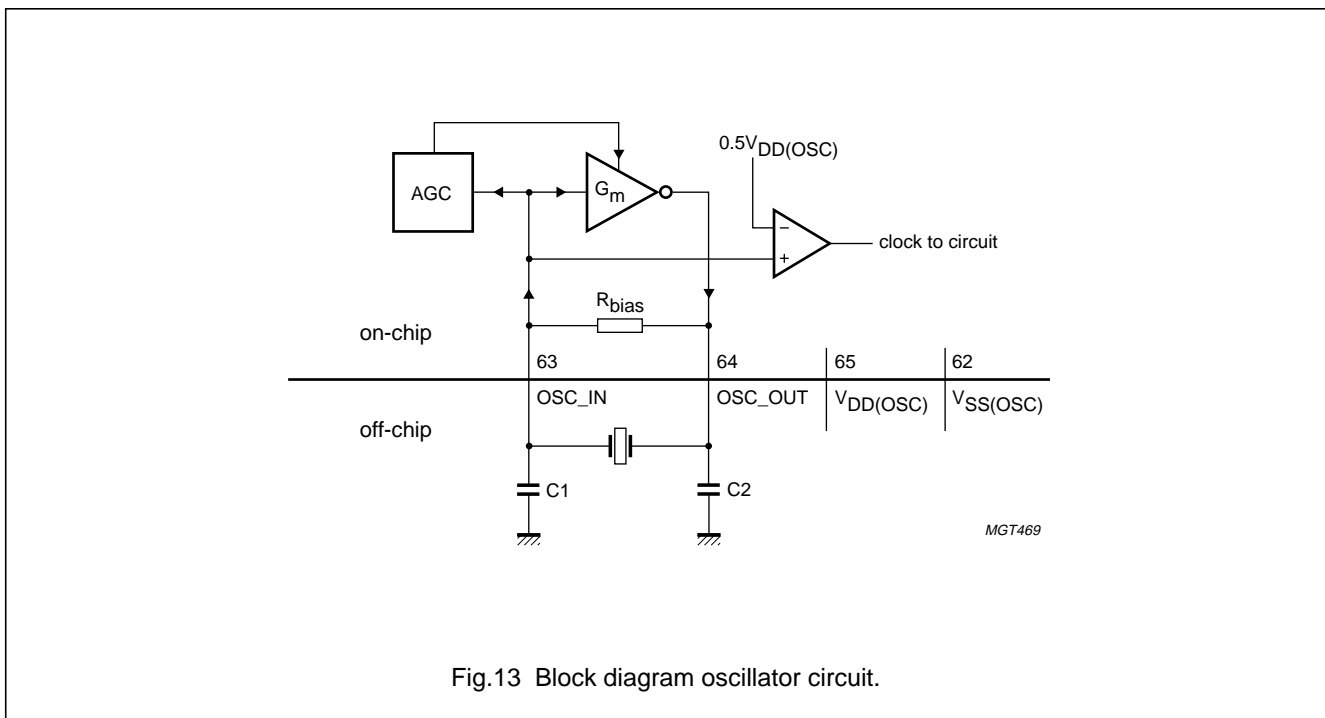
AGC

$G_m$

$0.5V_{DD(OSC)}$

−

+

clock to circuit

$R_{bias}$

on-chip

63

64

65

62

OSC_IN

OSC_OUT

$V_{DD(OSC)}$

$V_{SS(OSC)}$

off-chip

C1

C2

MGT469

Fig.13 Block diagram oscillator circuit.